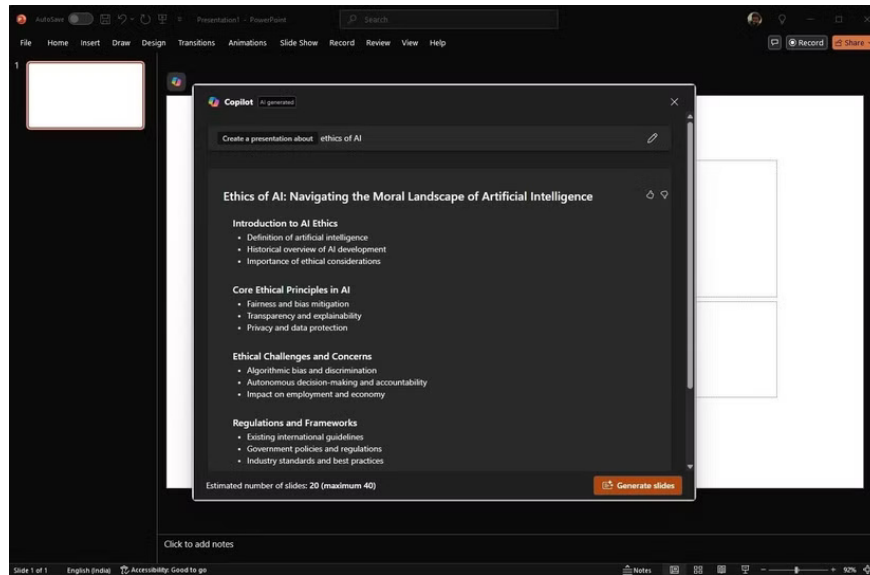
AutoSave Presentation1 - PowerPoint Search

File Home Insert Draw Design Transitions Animations Slide Show Record Review View Help Record Share

1

Copilot AI generated

Create a presentation about ethics of AI

Ethics of AI: Navigating the Moral Landscape of Artificial Intelligence

Introduction to AI Ethics
- Definition of artificial intelligence
- Historical overview of AI development
- Importance of ethical considerations

Core Ethical Principles in AI
- Fairness and bias mitigation
- Transparency and explainability
- Privacy and data protection

Ethical Challenges and Concerns
- Algorithmic bias and discrimination
- Autonomous decision-making and accountability
- Impact on employment and economy

Regulations and Frameworks
- Existing international guidelines
- Government policies and regulations
- Industry standards and best practices

Estimated number of slides: 20 (maximum 40)

Generate slides

Click to add notes

Slide 1 of 1 English (India) Accessibility: Good to go Notes 92%